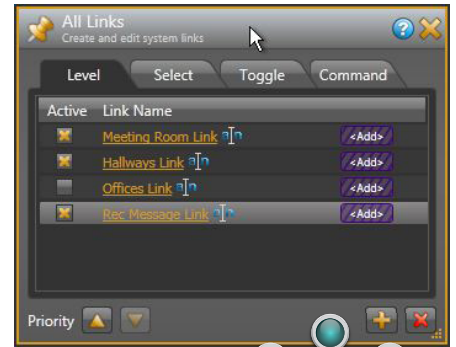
All Links
Create and edit system links

Level | Select | Toggle | Command

| Active | Link Name | |
|---|---|---|
| | Meeting Room Link | <Add> |
| | Hallways Link | <Add> |
| | Offices Link | <Add> |
| | Rec Message Link | <Add> |

Priority